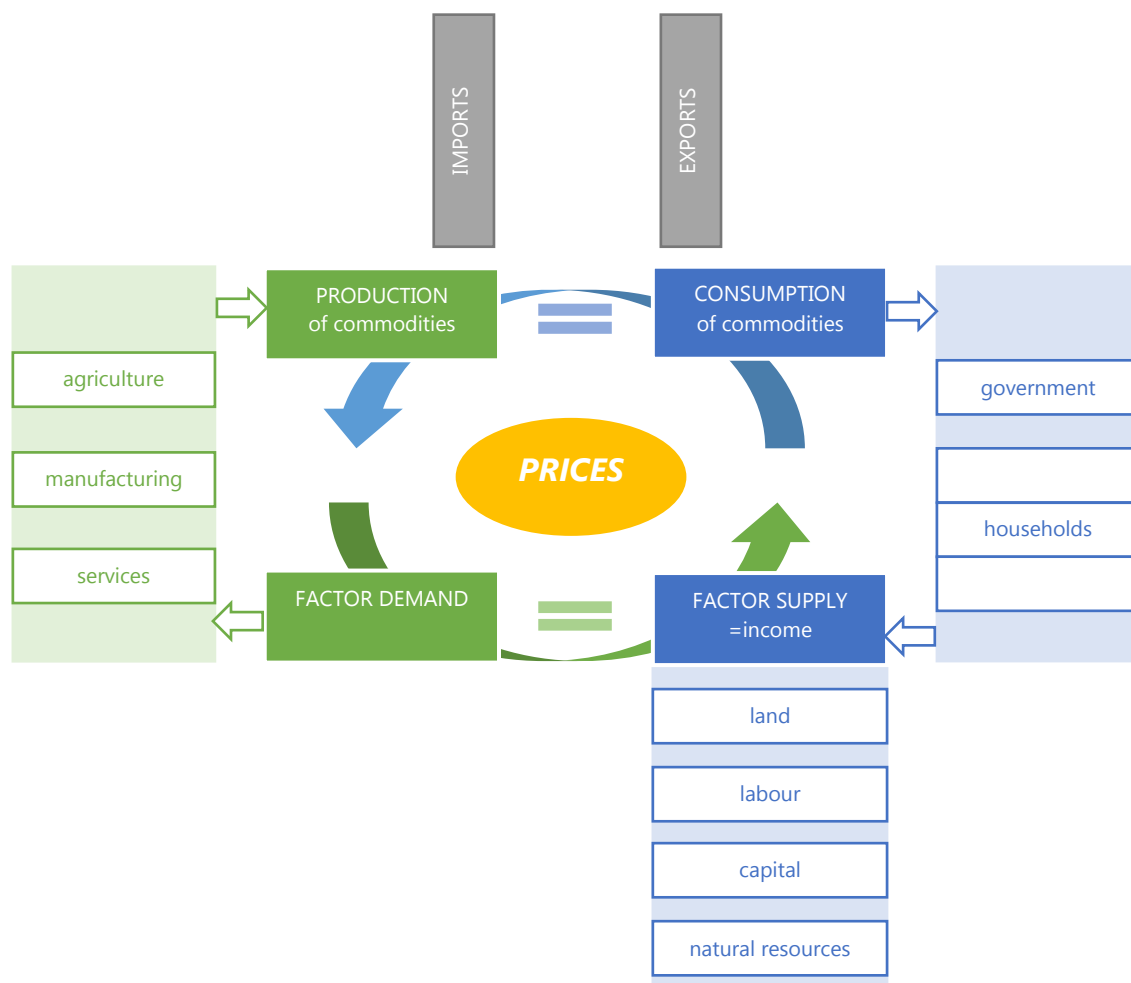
IMPORTS

EXPORTS

PRODUCTION
of commodities

CONSUMPTION
of commodities

agriculture

manufacturing

services

PRICES

government

households

FACTOR DEMAND

FACTOR SUPPLY
=income

land

labour

capital

natural resources